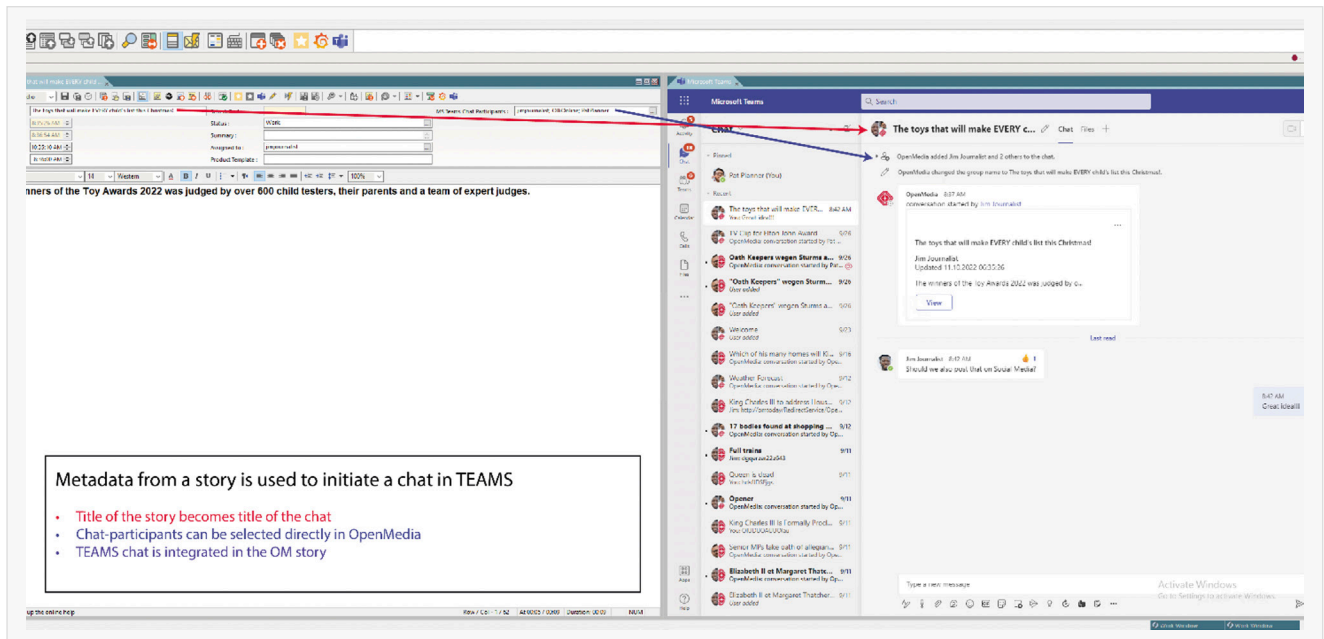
that will make EVERY child

The Toys that will make EVERY child's list this Christmas

MS Teams Chat Participants: jimjournalist; OMOnline; PM Planner

10:25:26 AM

8:36:54 AM

10:25:10 AM

8:00:00 AM

Status: Work

Summary:

Assigned to: jimjournalist

Product Template:

18 Western 100%

nners of the Toy Awards 2022 was judged by over 600 child testers, their parents and a team of expert judges.

Metadata from a story is used to initiate a chat in TEAMS

• Title of the story becomes title of the chat
• Chat-participants can be selected directly in OpenMedia
• TEAMS chat is integrated in the OM story

up the online help

Row / Col: 1 / 52 Att 00:05 / 00:09 Duration: 00:00 NUM

Microsoft Teams

Microsoft Teams

Search

Activity

Chat

Teams

Calendar

Calls

Files

Apps

Help

Chat

Pinned

Pat Planner (You)

Recent

The toys that will make EVER... 8:42 AM
You: Great idea!!!

TV Clip for Elton John Award 9/26
OpenMedia: conversation started by Pat...

Oath Keepers wegen Sturms a... 9/26
OpenMedia: conversation started by Pat...

"Oath Keepers" wegen Sturm... 9/26
User added

"Oath Keepers" wegen Sturm a... 9/26
User added

Welcome 9/23
User added

Which of his many homes will Ki... 9/16
OpenMedia: conversation started by Op...

Weather Forecast 9/12
OpenMedia: conversation started by Ope...

King Charles III to address Haus... 9/12
Jim: http://omtodaw/RedirectService/Ope...

17 bodies found at shopping ... 9/12
OpenMedia: conversation started by Op...

Full trains 9/11
Jim: dgpgsxn22a543

Queen is dead 9/11
You: fsdsfDSFjgs

Opener 9/11
OpenMedia: conversation started by Op...

King Charles III is formally Procl... 9/11
You: DDDDGDDDfsq

Senior MPs take oath of allegian... 9/11
OpenMedia: conversation started by Op...

Elizabeth II et Margaret Thatche... 9/11
OpenMedia: conversation started by Op...

Elizabeth II et Margaret Thatcher... 9/11
User added

The toys that will make EVERY c... Chat Files +

OpenMedia added Jim Journalist and 2 others to the chat.

OpenMedia changed the group name to The toys that will make EVERY child's list this Christmas.

OpenMedia 8:37 AM
conversation started by Jim Journalist

The toys that will make EVERY child's list this Christmas

Jim Journalist
Updated 11.10.2022 00:55:36

The winners of the Toy Awards 2022 was judged by o...

View

Last read

Jim Journalist 8:42 AM
Should we also post that on Social Media?

8:47 AM
Great idea!!!

Type a new message

Activate Windows
Go to Settings to activate Windows.

Chat Window

Work Window